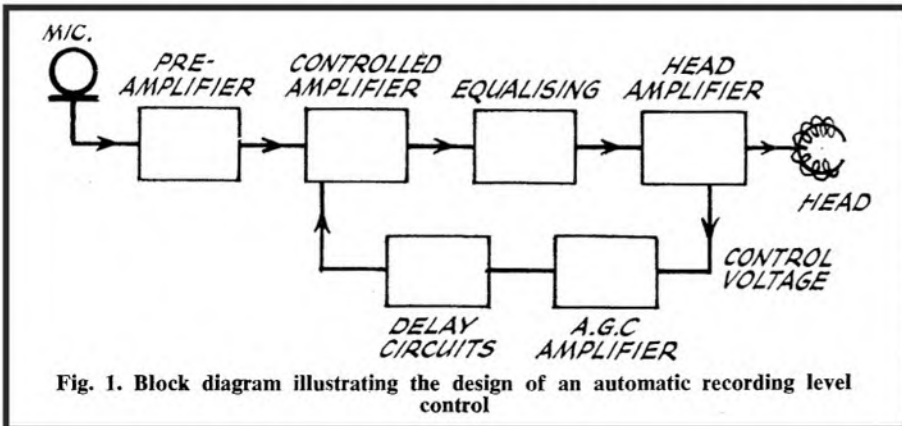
MIC.

PRE-AMPLIFIER

CONTROLLED AMPLIFIER

EQUALISING

HEAD AMPLIFIER

HEAD

CONTROL VOLTAGE

DELAY CIRCUITS

A.G.C AMPLIFIER

Fig. 1. Block diagram illustrating the design of an automatic recording level control